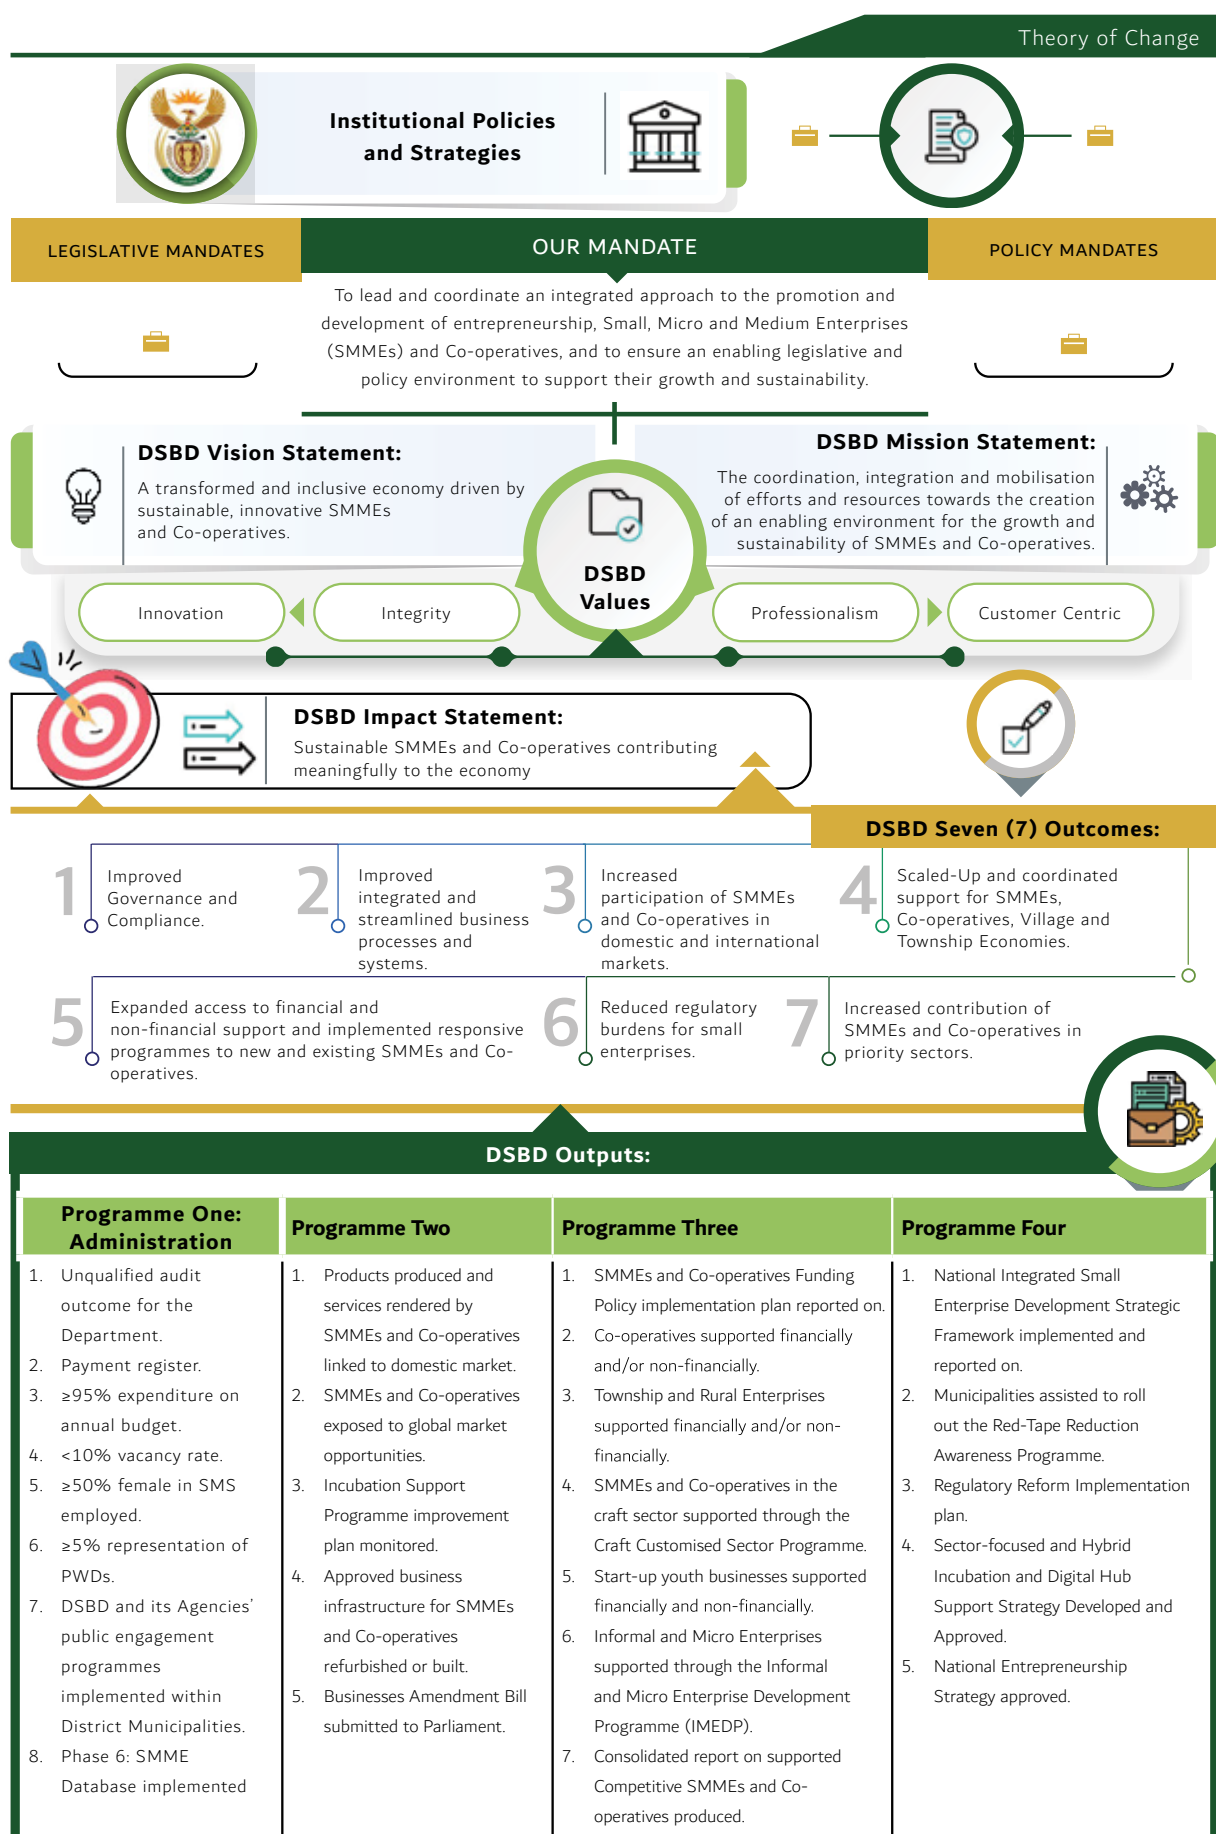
Theory of Change

Institutional Policies and Strategies

LEGISLATIVE MANDATES

OUR MANDATE

POLICY MANDATES

To lead and coordinate an integrated approach to the promotion and development of entrepreneurship, Small, Micro and Medium Enterprises (SMMEs) and Co-operatives, and to ensure an enabling legislative and policy environment to support their growth and sustainability.

DSBD Vision Statement:

A transformed and inclusive economy driven by sustainable, innovative SMMEs and Co-operatives.

DSBD Mission Statement:

The coordination, integration and mobilisation of efforts and resources towards the creation of an enabling environment for the growth and sustainability of SMMEs and Co-operatives.

DSBD Values

Innovation

Integrity

Professionalism

Customer Centric

DSBD Impact Statement:

Sustainable SMMEs and Co-operatives contributing meaningfully to the economy

DSBD Seven (7) Outcomes:

1 Improved Governance and Compliance.

2 Improved integrated and streamlined business processes and systems.

3 Increased participation of SMMEs and Co-operatives in domestic and international markets.

4 Scaled-Up and coordinated support for SMMEs, Co-operatives, Village and Township Economies.

5 Expanded access to financial and non-financial support and implemented responsive programmes to new and existing SMMEs and Co-operatives.

6 Reduced regulatory burdens for small enterprises.

7 Increased contribution of SMMEs and Co-operatives in priority sectors.

DSBD Outputs:

| Programme One: Administration | Programme Two | Programme Three | Programme Four |
|---|---|---|---|
| 1. Unqualified audit outcome for the Department.<br>2. Payment register.<br>3. ≥95% expenditure on annual budget.<br>4. <10% vacancy rate.<br>5. ≥50% female in SMS employed.<br>6. ≥5% representation of PWDs.<br>7. DSBD and its Agencies' public engagement programmes implemented within District Municipalities.<br>8. Phase 6: SMME Database implemented | 1. Products produced and services rendered by SMMEs and Co-operatives linked to domestic market.<br>2. SMMEs and Co-operatives exposed to global market opportunities.<br>3. Incubation Support Programme improvement plan monitored.<br>4. Approved business infrastructure for SMMEs and Co-operatives refurbished or built.<br>5. Businesses Amendment Bill submitted to Parliament. | 1. SMMEs and Co-operatives Funding Policy implementation plan reported on.<br>2. Co-operatives supported financially and/or non-financially.<br>3. Township and Rural Enterprises supported financially and/or non-financially.<br>4. SMMEs and Co-operatives in the craft sector supported through the Craft Customised Sector Programme.<br>5. Start-up youth businesses supported financially and non-financially.<br>6. Informal and Micro Enterprises supported through the Informal and Micro Enterprise Development Programme (IMEDP).<br>7. Consolidated report on supported Competitive SMMEs and Co-operatives produced. | 1. National Integrated Small Enterprise Development Strategic Framework implemented and reported on.<br>2. Municipalities assisted to roll out the Red-Tape Reduction Awareness Programme.<br>3. Regulatory Reform Implementation plan.<br>4. Sector-focused and Hybrid Incubation and Digital Hub Support Strategy Developed and Approved.<br>5. National Entrepreneurship Strategy approved. |